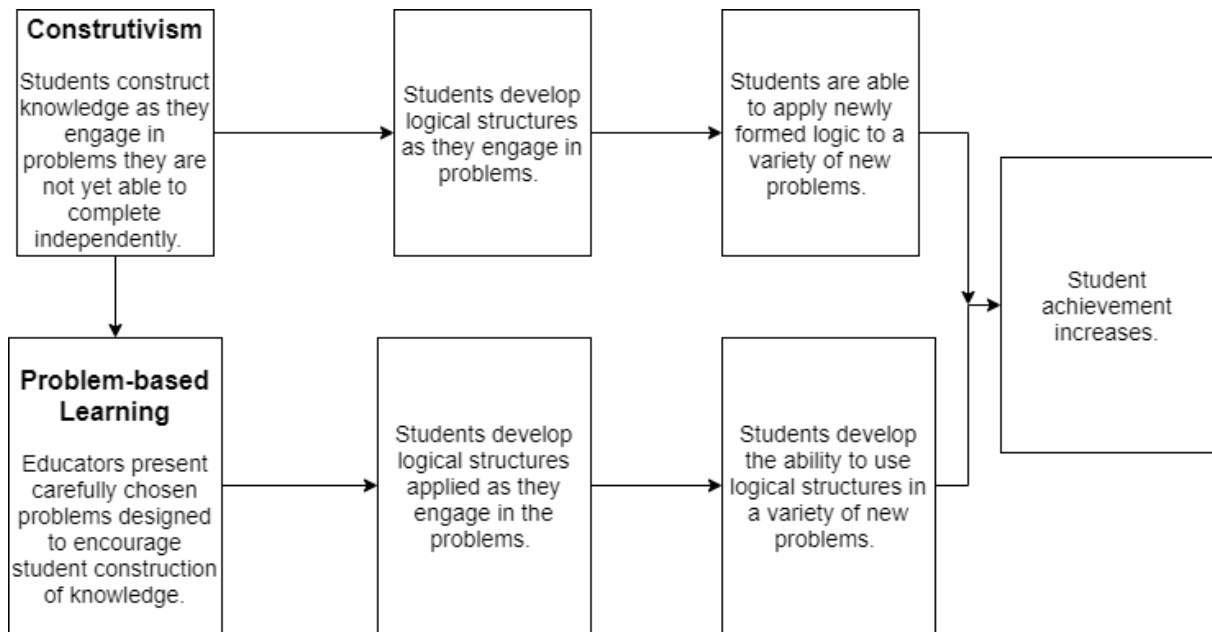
**Construtivism**

Students construct knowledge as they engage in problems they are not yet able to complete independently.

Students develop logical structures as they engage in problems.

Students are able to apply newly formed logic to a variety of new problems.

Student achievement increases.

**Problem-based Learning**

Educators present carefully chosen problems designed to encourage student construction of knowledge.

Students develop logical structures applied as they engage in the problems.

Students develop the ability to use logical structures in a variety of new problems.